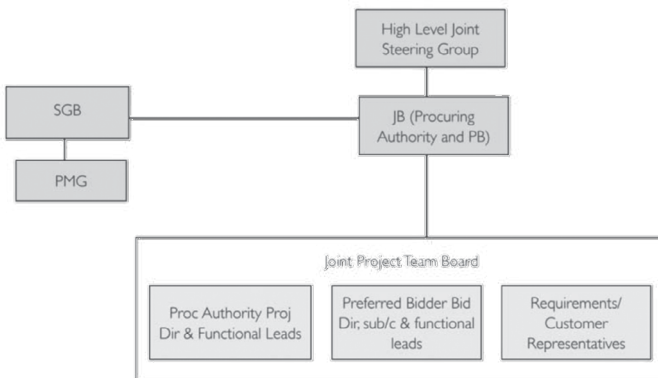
High Level Joint Steering Group

SGB

JB (Procuring Authority and PB)

PMG

Joint Project Team Board

Proc Authority Proj Dir & Functional Leads

Preferred Bidder Bid Dir, sub/c & functional leads

Requirements/ Customer Representatives